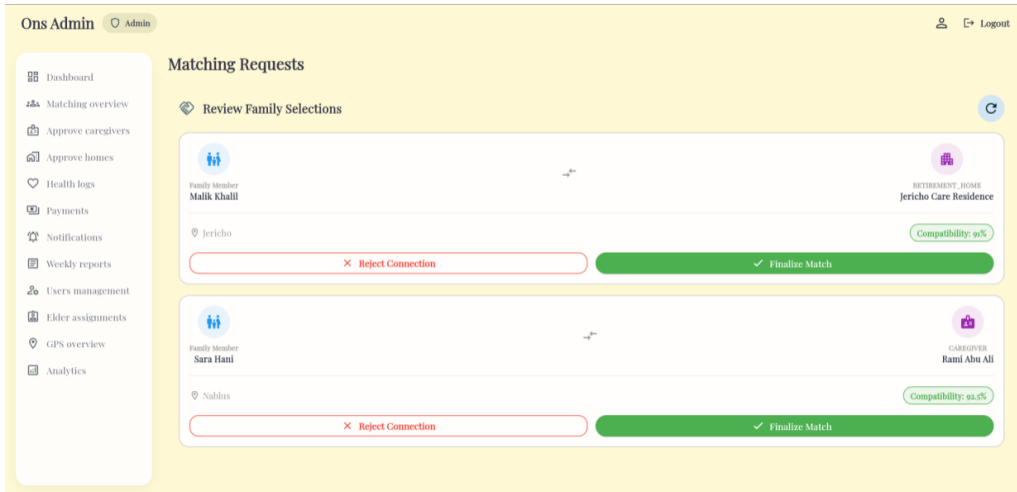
Ons Admin Admin

Logout

Dashboard
Matching overview
Approve caregivers
Approve homes
Health logs
Payments
Notifications
Weekly reports
Users management
Elder assignments
GPS overview
Analytics

Matching Requests

Review Family Selections

Family Member
Malik Khalil

RETIREMENT_HOME
Jericho Care Residence

Jericho

Compatibility: 91%

Reject Connection

Finalize Match

Family Member
Sara Hani

CAREGIVER
Rami Abu Ali

Nablus

Compatibility: 92.5%

Reject Connection

Finalize Match